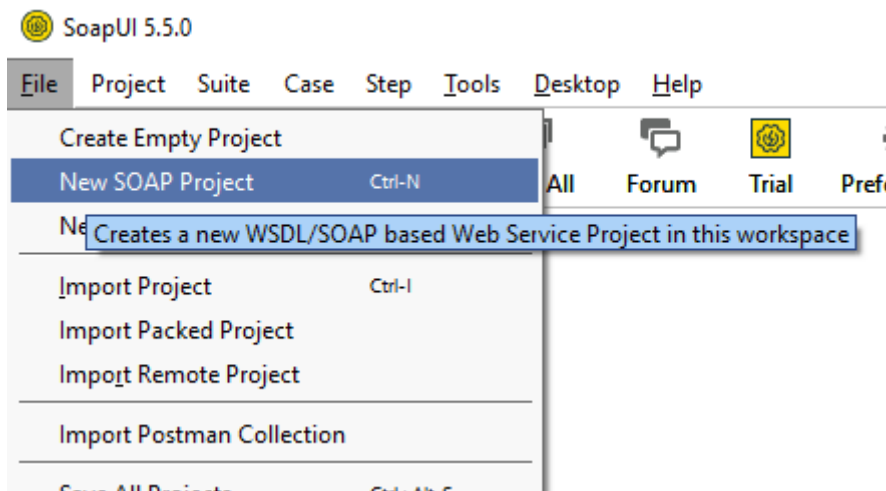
SoapUI 5.5.0

File Project Suite Case Step Tools Desktop Help

Create Empty Project
New SOAP Project Ctrl-N
Ne
Creates a new WSDL/SOAP based Web Service Project in this workspace
Import Project Ctrl-I
Import Packed Project
Import Remote Project
Import Postman Collection
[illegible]

All Forum Trial Pref